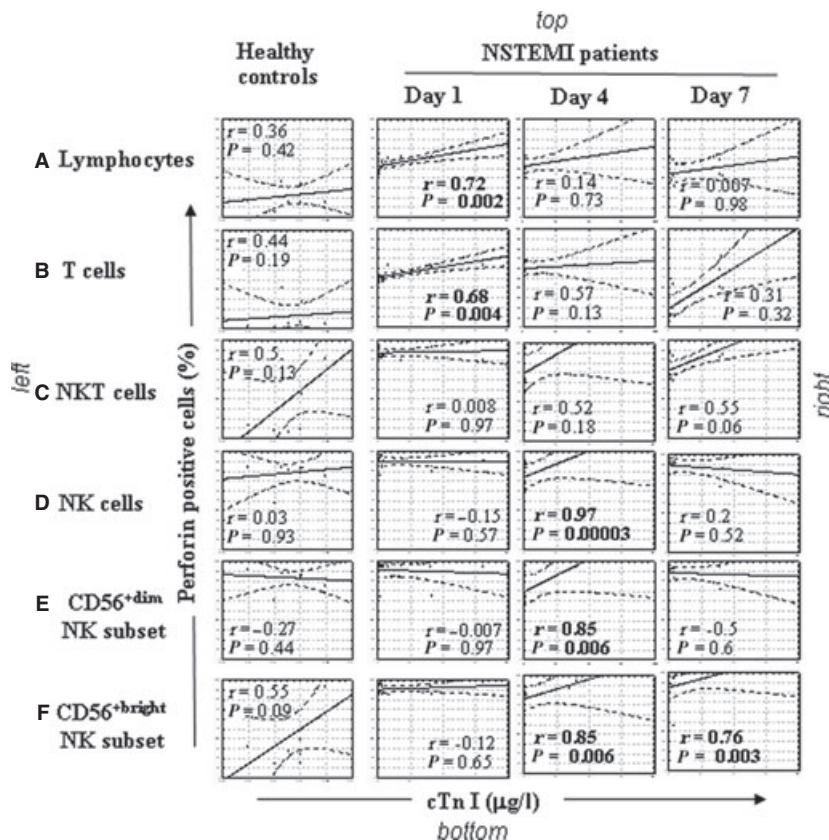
top

Healthy controls

NSTEMI patients

Day 1

Day 4

Day 7

A Lymphocytes

$r = 0.36$
$P = 0.42$

$r = 0.72$
$P = 0.002$

$r = 0.14$
$P = 0.73$

$r = 0.007$
$P = 0.98$

B T cells

$r = 0.44$
$P = 0.19$

$r = 0.68$
$P = 0.004$

$r = 0.57$
$P = 0.13$

$r = 0.31$
$P = 0.32$

left

C NKT cells

$r = 0.5$
$P = 0.13$

$r = 0.008$
$P = 0.97$

$r = 0.52$
$P = 0.18$

$r = 0.55$
$P = 0.06$

right

D NK cells

$r = 0.03$
$P = 0.93$

$r = -0.15$
$P = 0.57$

$r = 0.97$
$P = 0.00003$

$r = 0.2$
$P = 0.52$

E $CD56^{+dim}$ NK subset

$r = -0.27$
$P = 0.44$

$r = -0.007$
$P = 0.97$

$r = 0.85$
$P = 0.006$

$r = -0.5$
$P = 0.6$

F $CD56^{+bright}$ NK subset

$r = 0.55$
$P = 0.09$

$r = -0.12$
$P = 0.65$

$r = 0.85$
$P = 0.006$

$r = 0.76$
$P = 0.003$

Perforin positive cells (%)

cTn I (μg/l)

bottom